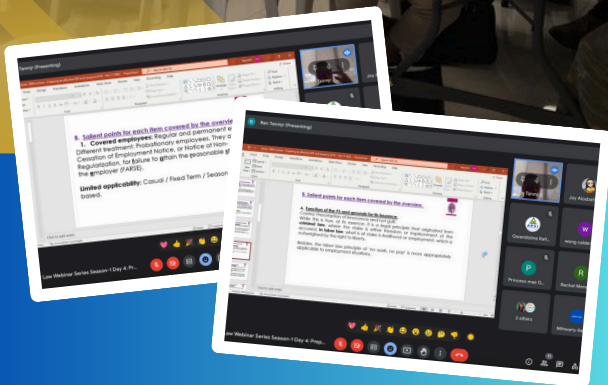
Ren Tarrejo (Presenting)

B. Salient points for each item covered by the overview

1. Covered employees: Regular and permanent e Different treatment: Probationary employees. They a Cessation of Employment Notice, or Notice of Non-Regularization, for failure to attain the reasonable st the employer (FARSE).

Limited applicability: Casual / Fixed Term / Season based.

Law Webinar Series Season-1 Day 4: Pr...

Ren Tarrejo (Presenting)

B. Salient points for each item covered by the overview

4. Function of the PS and grounds for its issuance

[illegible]

Joy Alcobal

Gwendolyne Rafi...

wang cabre...

Princess mae G...

Rachel Mene...

2 others

Law Webinar Series Season-1 Day 4: Pre...